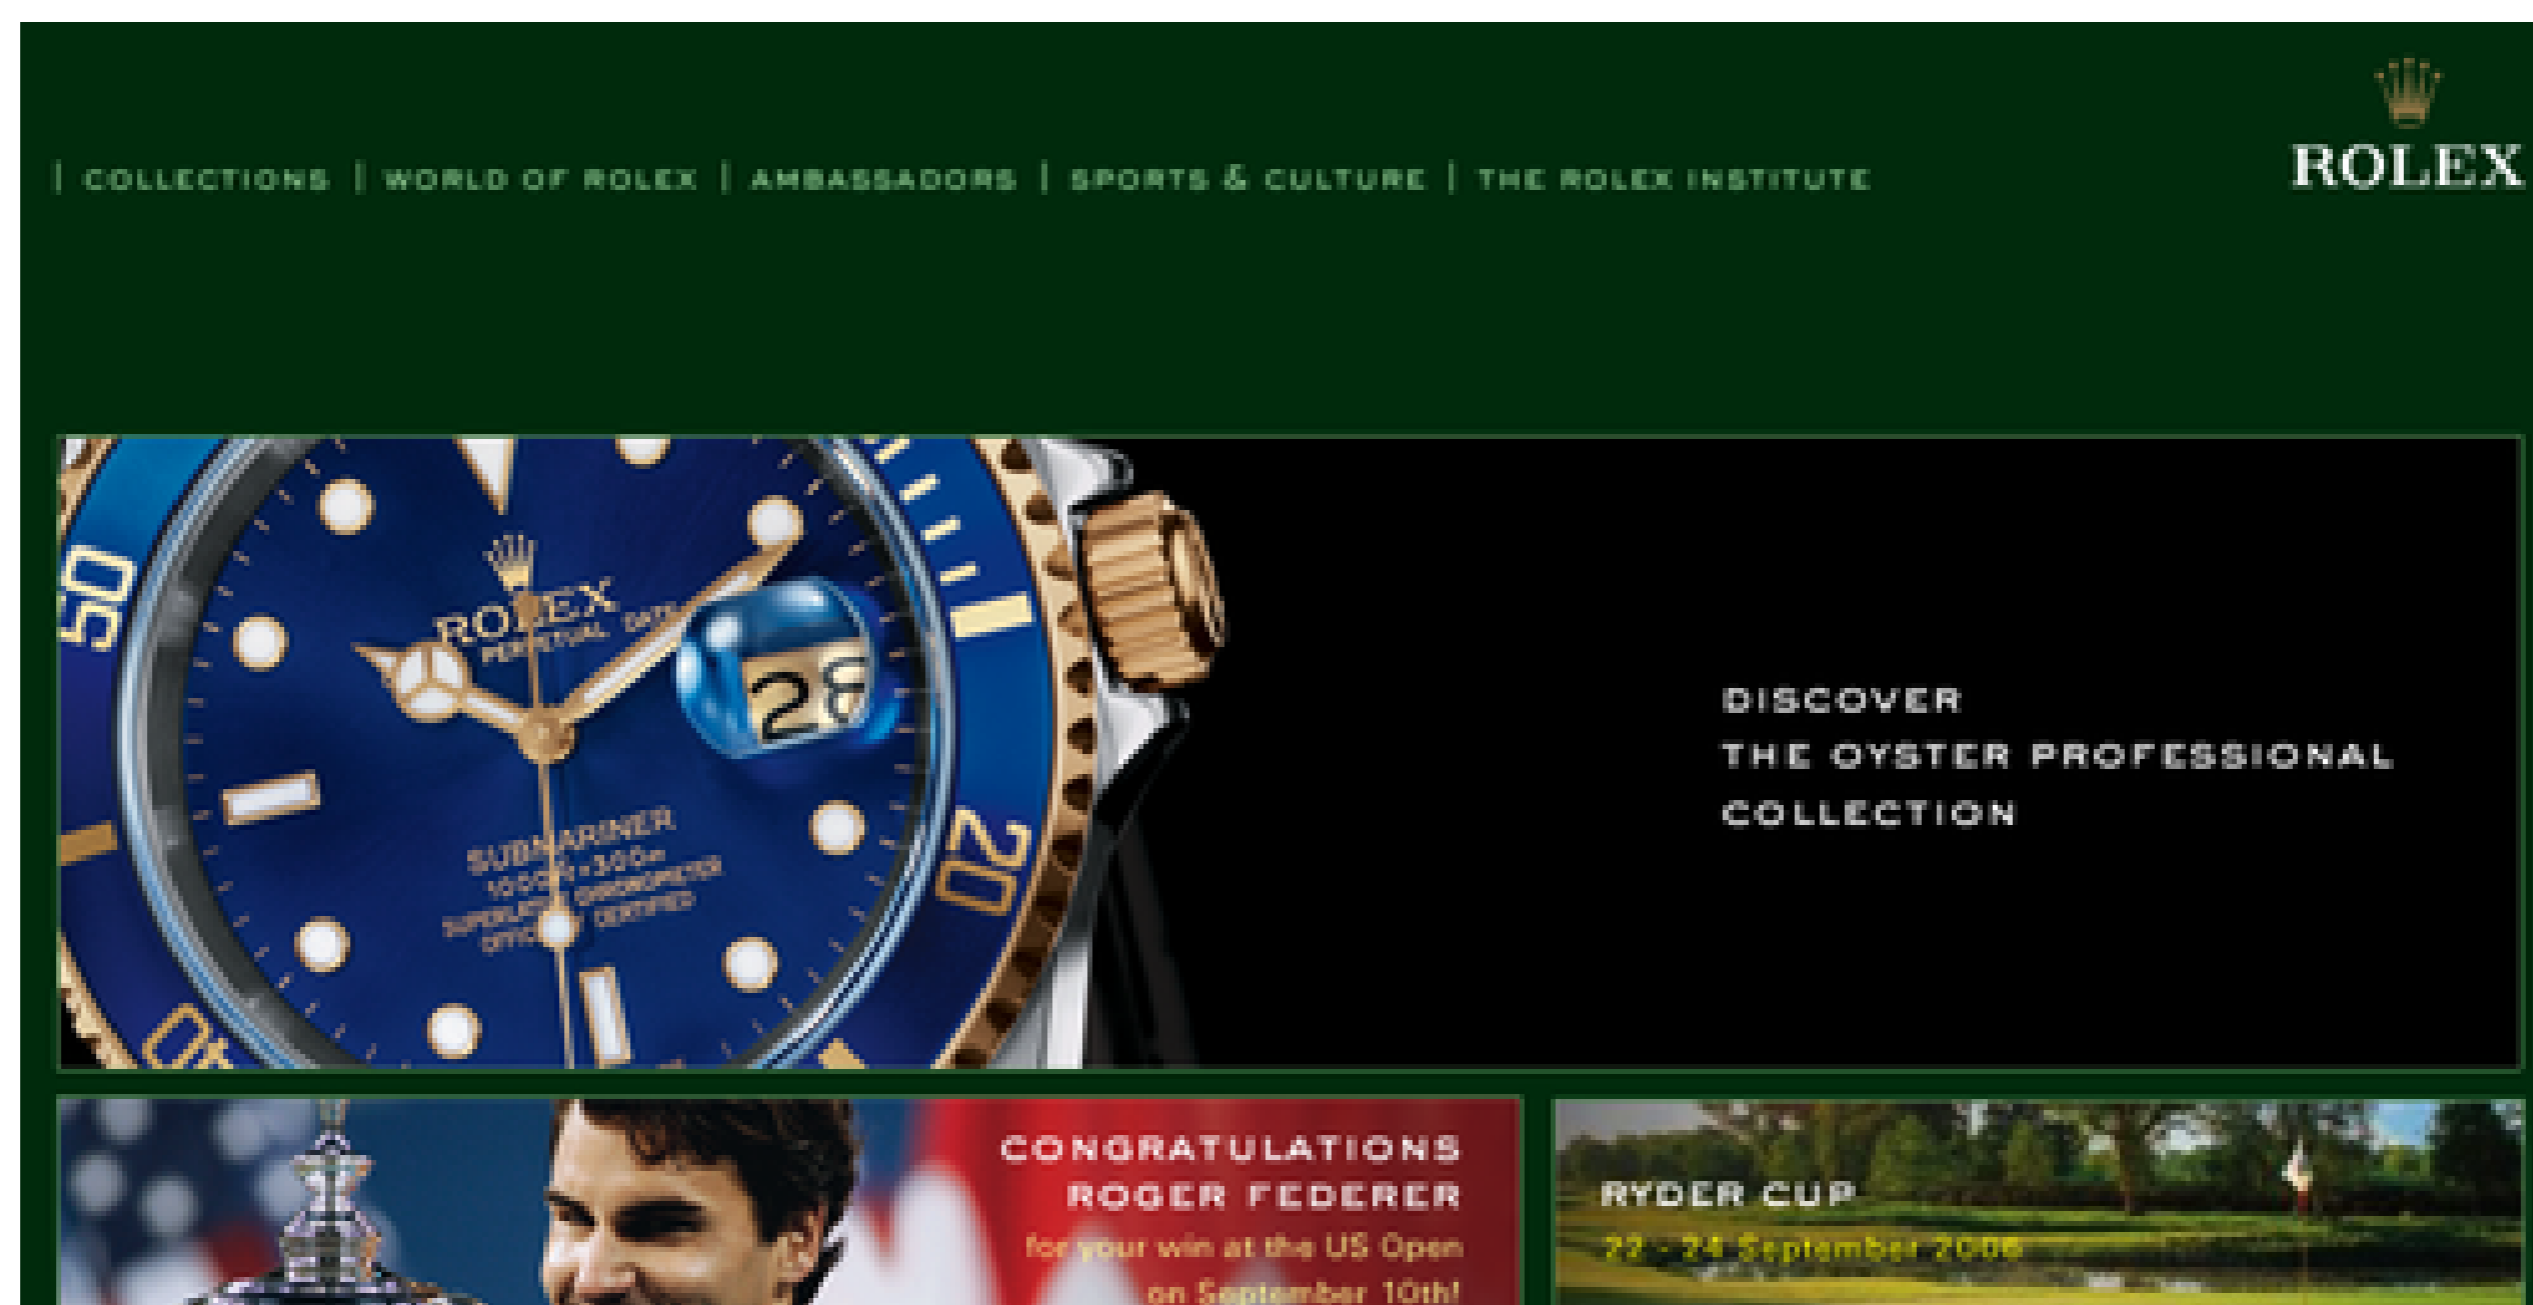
| COLLECTIONS | WORLD OF ROLEX | AMBASSADORS | SPORTS & CULTURE | THE ROLEX INSTITUTE

ROLEX

ROLEX PERPETUAL DATE

28

SUBMARINER 1000ft = 300m SUPERLATIVE CHRONOMETER OFFICIALLY CERTIFIED

50 20

DISCOVER THE OYSTER PROFESSIONAL COLLECTION

CONGRATULATIONS ROGER FEDERER for your win at the US Open on September 10th!

RYDER CUP 22 - 24 September 2006